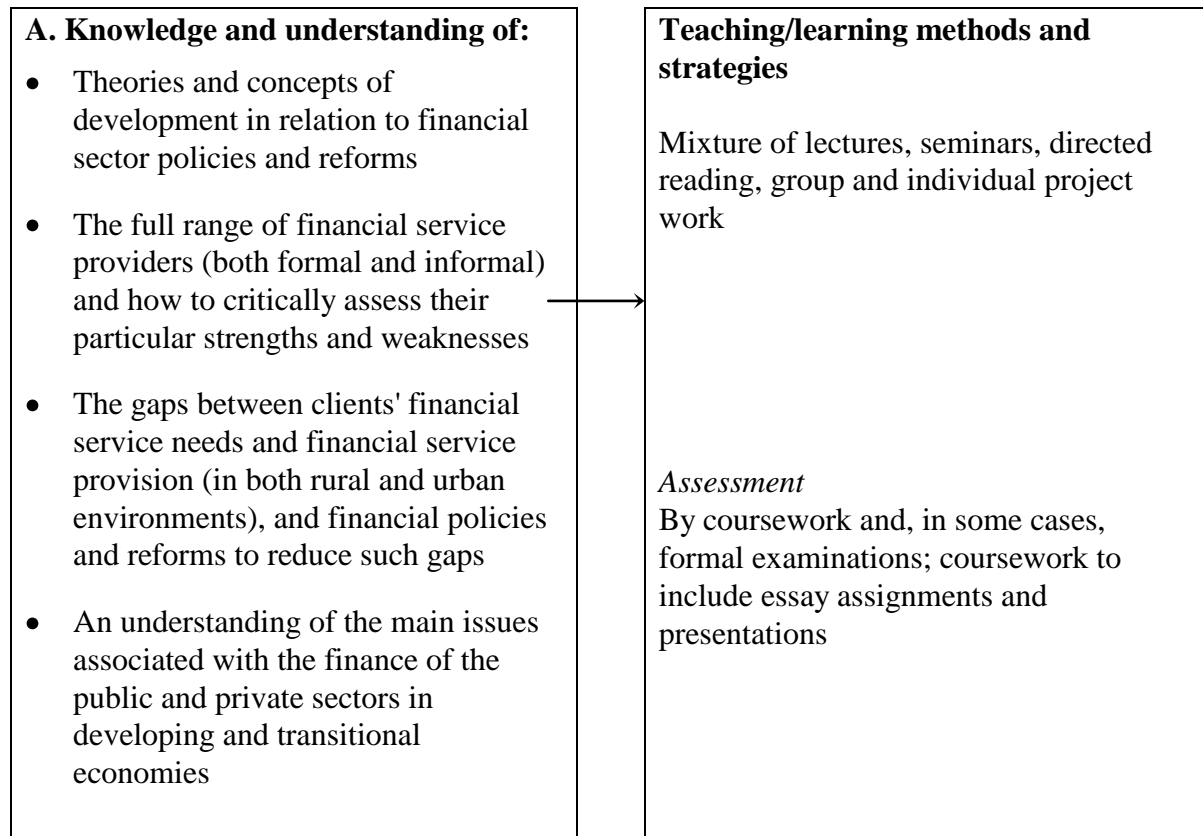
A. Knowledge and understanding of:

- Theories and concepts of development in relation to financial sector policies and reforms
- The full range of financial service providers (both formal and informal) and how to critically assess their particular strengths and weaknesses
- The gaps between clients' financial service needs and financial service provision (in both rural and urban environments), and financial policies and reforms to reduce such gaps
- An understanding of the main issues associated with the finance of the public and private sectors in developing and transitional economies

Teaching/learning methods and strategies

Mixture of lectures, seminars, directed reading, group and individual project work

*Assessment*
By coursework and, in some cases, formal examinations; coursework to include essay assignments and presentations